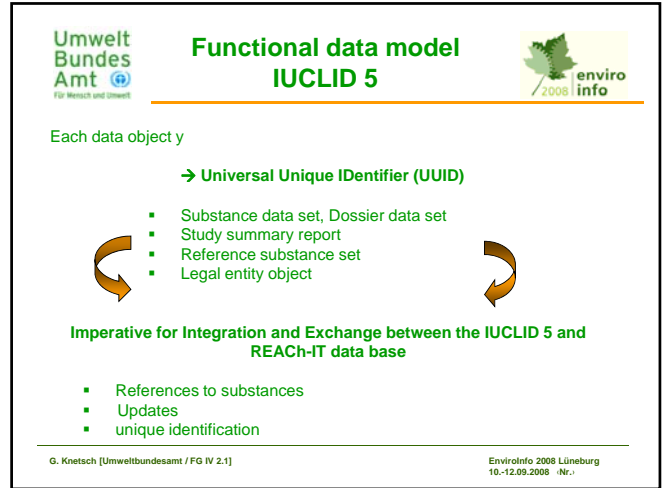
Umwelt Bundes Amt
Für Mensch und Umwelt

Functional data model IUCLID 5

enviro info
2008

Each data object y

→ Universal Unique IDentifier (UUID)

- Substance data set, Dossier data set
- Study summary report
- Reference substance set
- Legal entity object

Imperative for Integration and Exchange between the IUCLID 5 and REACh-IT data base

- References to substances
- Updates
- unique identification

G. Knetsch [Umweltbundesamt / FG IV 2.1]

EnviroInfo 2008 Lüneburg
10.-12.09.2008 ‹Nr.›